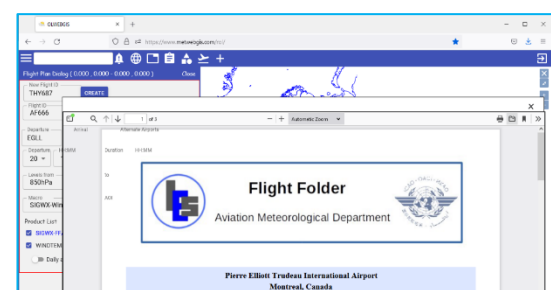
OLIVEBUS
https://www.meteoglb.com/sd/

Flight Plan Dialog ( 0.000 , 0.000 - 0.000 , 0.000 )
Close

New Flight ID
THY687
CREATE

Flight ID
AF666

Departure
EGLL

Departure
20
HH:MM

Levels from
850hPa

Macro
SIGWX-Win

Product List
SIGWX-H
WINDTEM
Daily

1 of 3
Automatic Zoom

Arrival
Alternate Airports
Duration
HH:MM
To
ABX

Flight Folder
Aviation Meteorological Department

Pierre Elliott Trudeau International Airport
Montreal, Canada